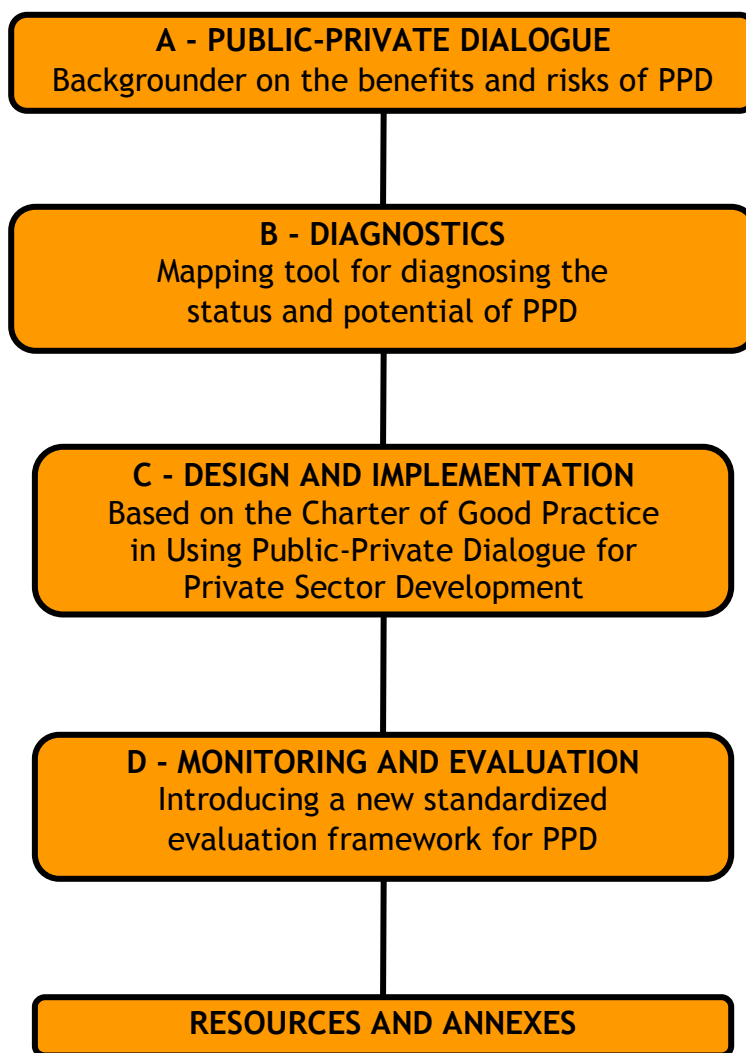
A - PUBLIC-PRIVATE DIALOGUE
Backgrounder on the benefits and risks of PPD

B - DIAGNOSTICS
Mapping tool for diagnosing the status and potential of PPD

C - DESIGN AND IMPLEMENTATION
Based on the Charter of Good Practice in Using Public-Private Dialogue for Private Sector Development

D - MONITORING AND EVALUATION
Introducing a new standardized evaluation framework for PPD

RESOURCES AND ANNEXES